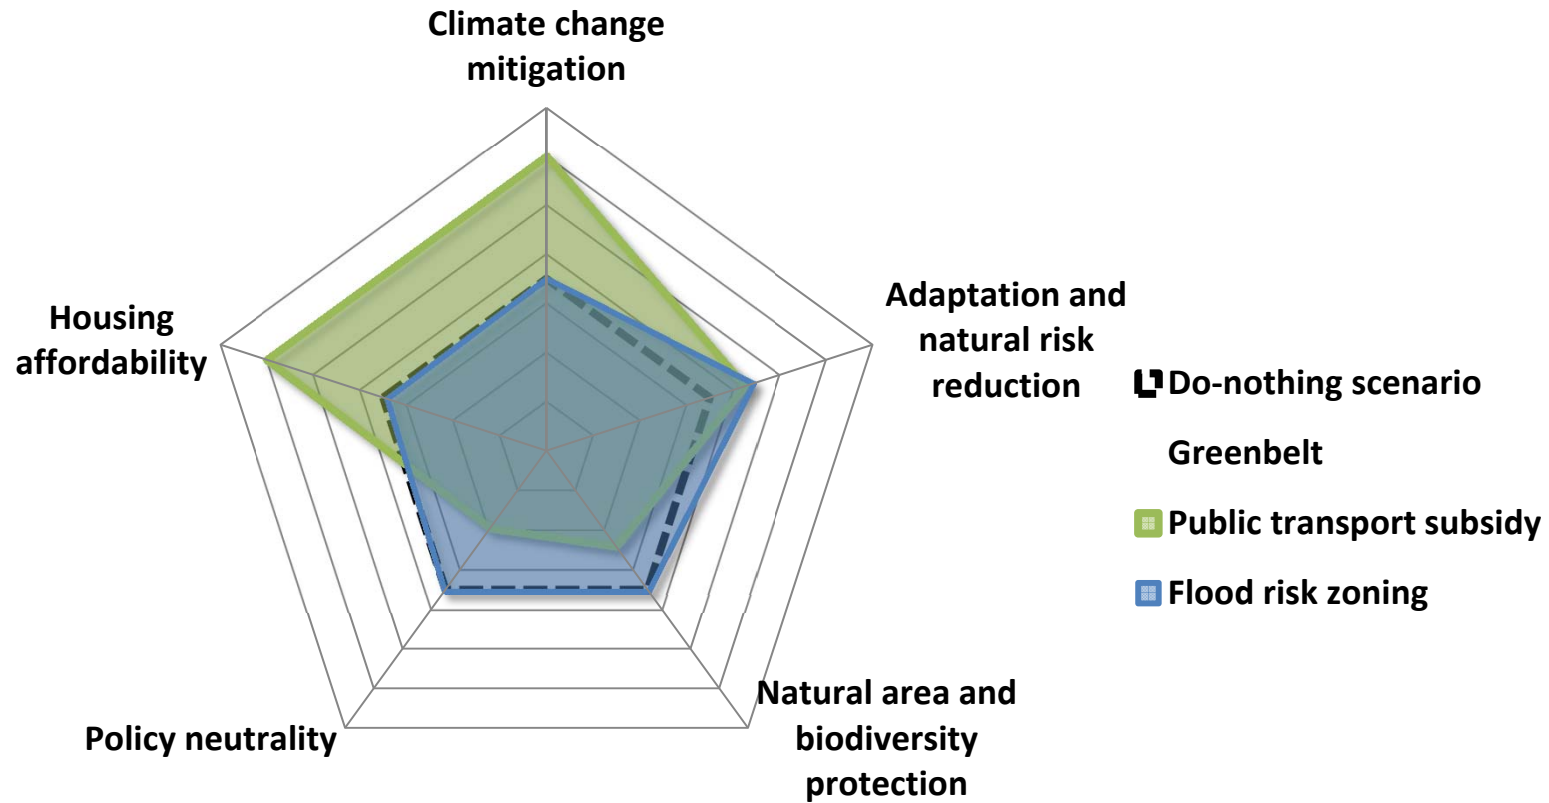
Climate change mitigation

Adaptation and natural risk reduction

Natural area and biodiversity protection

Policy neutrality

Housing affordability

Do-nothing scenario

Greenbelt

Public transport subsidy

Flood risk zoning